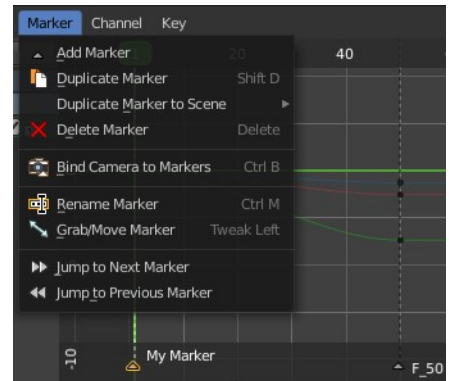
Marker Channel Key

Add Marker
Duplicate Marker Shift D
Duplicate Marker to Scene
Delete Marker Delete
Bind Camera to Markers Ctrl B
Rename Marker Ctrl M
Grab/Move Marker Tweak Left
Jump to Next Marker
Jump to Previous Marker

20
40
-10
My Marker
F_50